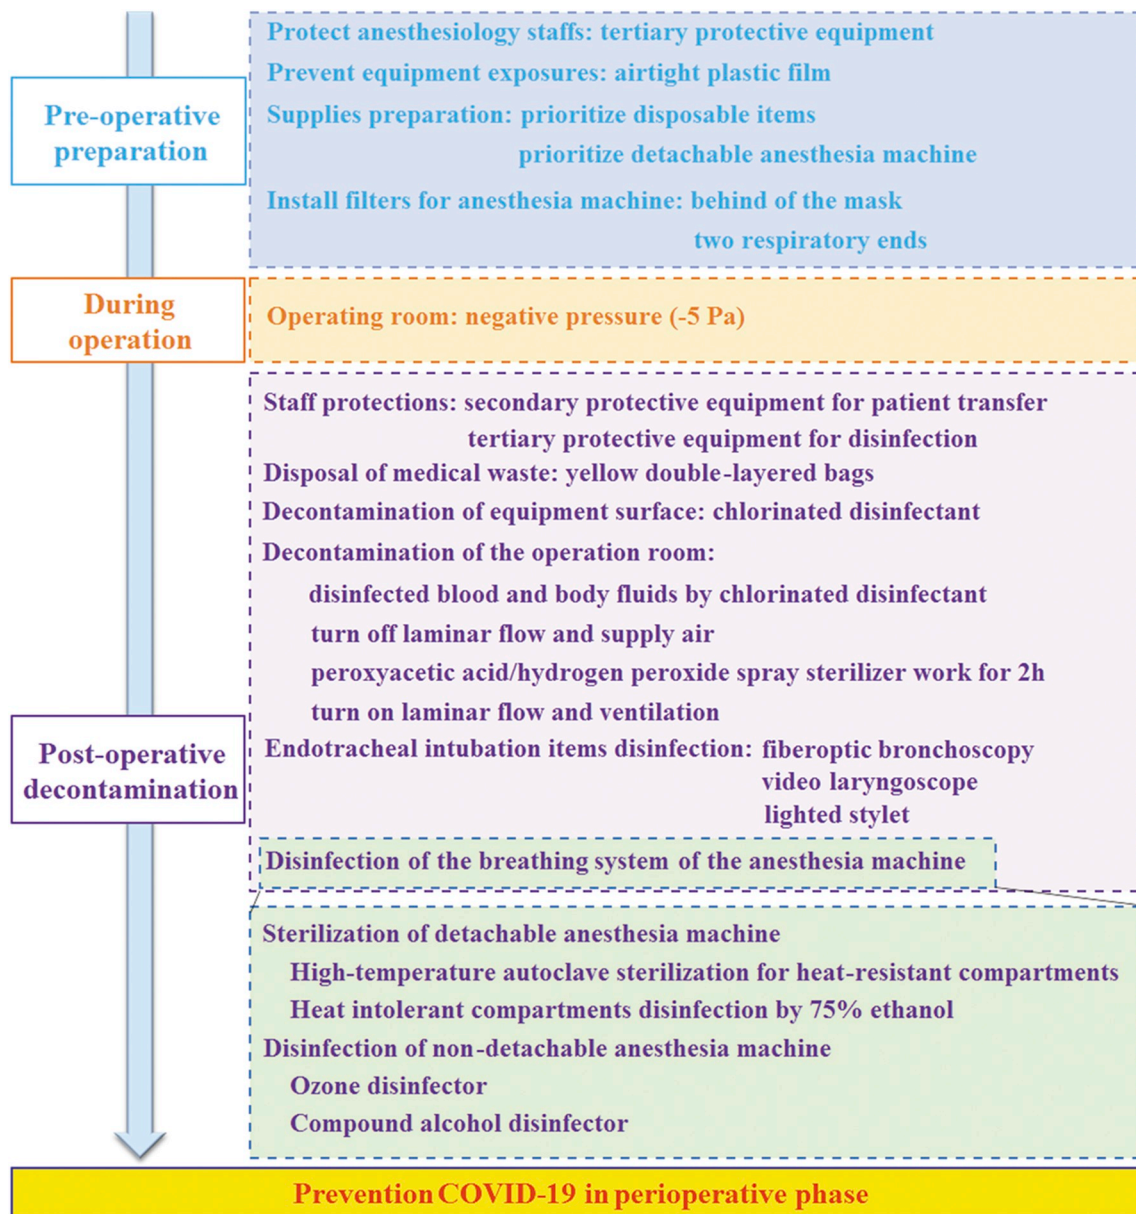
Pre-operative preparation

Protect anesthesiology staffs: tertiary protective equipment
Prevent equipment exposures: airtight plastic film
Supplies preparation: prioritize disposable items
prioritize detachable anesthesia machine
Install filters for anesthesia machine: behind of the mask
two respiratory ends

During operation

Operating room: negative pressure (-5 Pa)

Post-operative decontamination

Staff protections: secondary protective equipment for patient transfer
tertiary protective equipment for disinfection
Disposal of medical waste: yellow double-layered bags
Decontamination of equipment surface: chlorinated disinfectant
Decontamination of the operation room:
disinfected blood and body fluids by chlorinated disinfectant
turn off laminar flow and supply air
peroxyacetic acid/hydrogen peroxide spray sterilizer work for 2h
turn on laminar flow and ventilation
Endotracheal intubation items disinfection: fiberoptic bronchoscopy
video laryngoscope
lighted stylet
Disinfection of the breathing system of the anesthesia machine

Sterilization of detachable anesthesia machine
High-temperature autoclave sterilization for heat-resistant compartments
Heat intolerant compartments disinfection by 75% ethanol
Disinfection of non-detachable anesthesia machine
Ozone disinfector
Compound alcohol disinfector

Prevention COVID-19 in perioperative phase